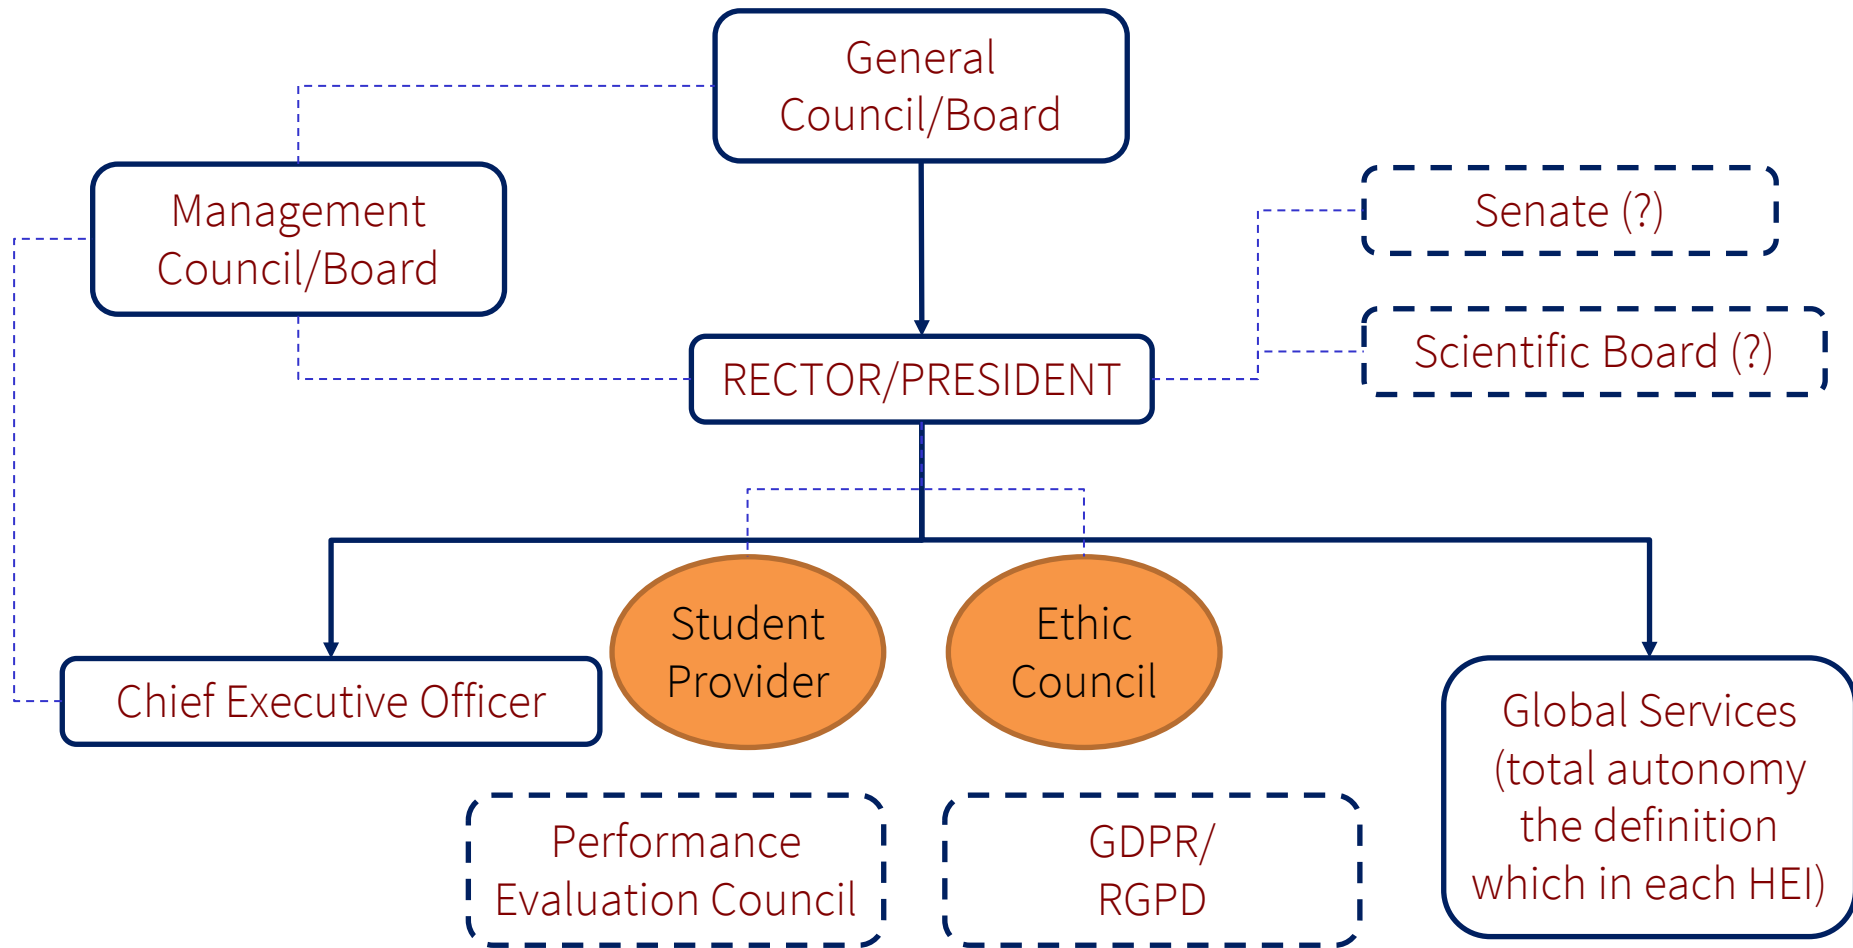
General Council/Board

Management Council/Board

Senate (?)

Scientific Board (?)

RECTOR/PRESIDENT

Chief Executive Officer

Student Provider

Ethic Council

Global Services (total autonomy the definition which in each HEI)

Performance Evaluation Council

GDPR/ RGPD